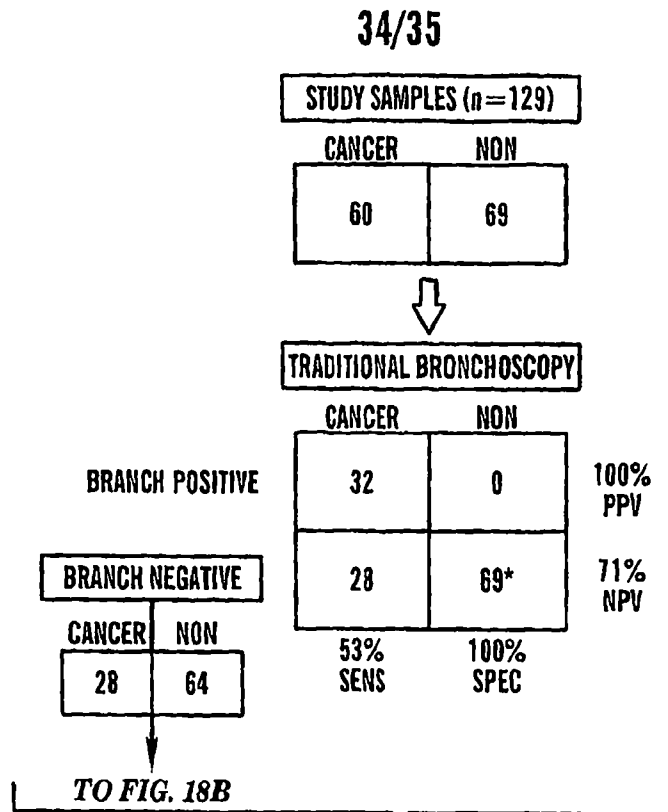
34/35

STUDY SAMPLES (n=129)

| CANCER | NON |
|---|---|
| 60 | 69 |

TRADITIONAL BRONCHOSCOPY

| | CANCER | NON | |
|---|---|---|---|
| BRANCH POSITIVE | 32 | 0 | 100% PPV |
| | 28 | 69* | 71% NPV |
| | 53% SENS | 100% SPEC | |

BRANCH NEGATIVE

| CANCER | NON |
|---|---|
| 28 | 64 |

TO FIG. 18B